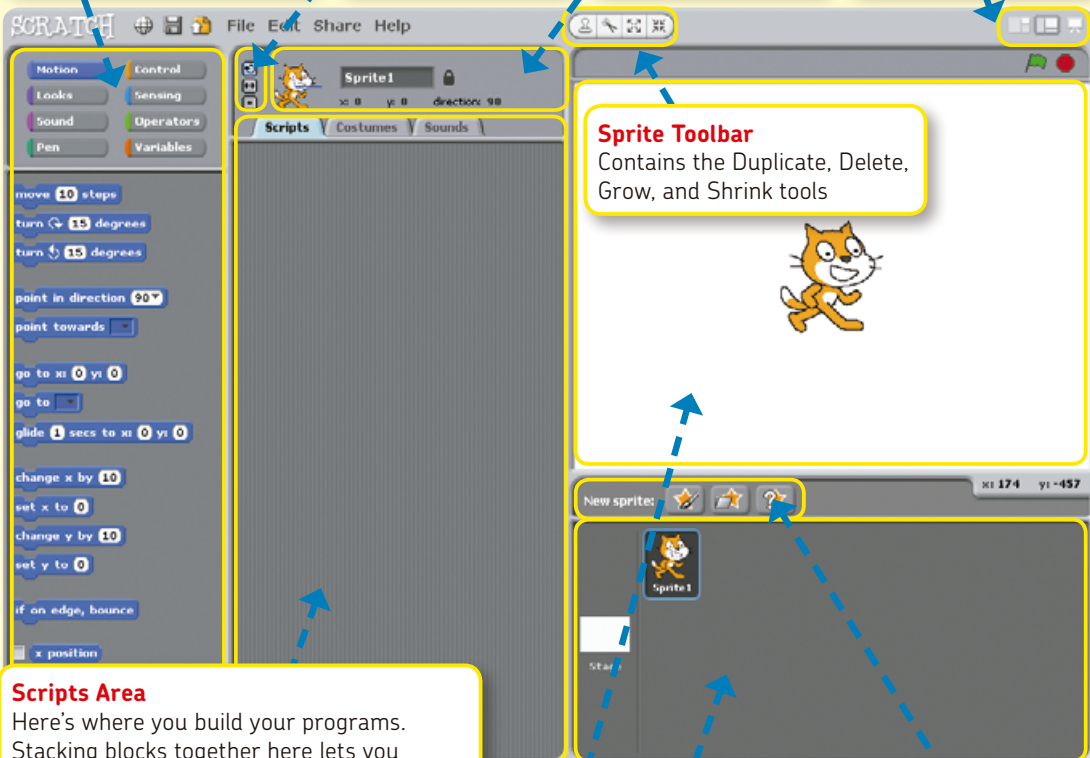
SCRATCH File Edit Share Help

Motion
Control
Looks
Sensing
Sound
Operators
Pen
Variables

move 10 steps
turn 15 degrees
turn 15 degrees
point in direction 90
point towards
go to x: 0 y: 0
go to
glide 1 secs to x: 0 y: 0
change x by 10
set x to 0
change y by 10
set y to 0
if on edge, bounce
x position

Sprite1
x: 0 y: 0 direction: 90

Scripts
Costumes
Sounds

Sprite Toolbar
Contains the Duplicate, Delete, Grow, and Shrink tools

New sprite:
x: 174 y: -457

Sprite1
Stage

Scripts Area
Here's where you build your programs. Stacking blocks together here lets you